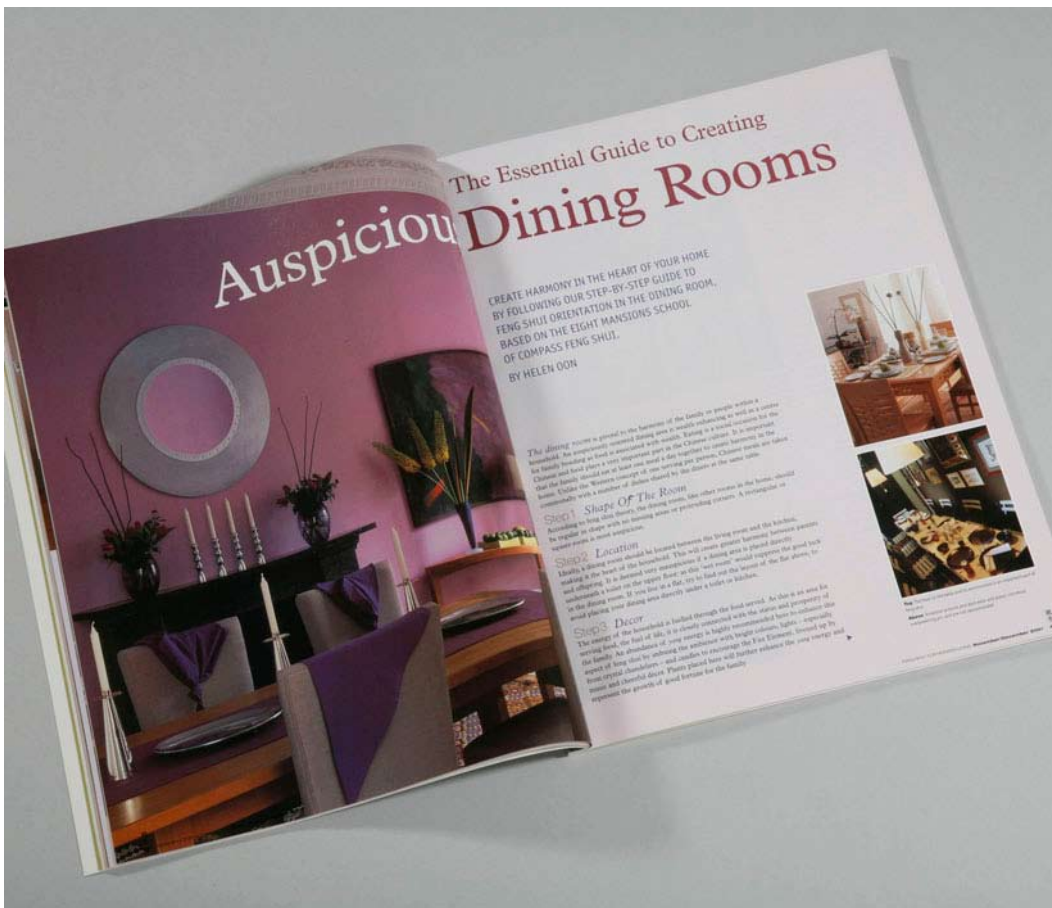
Auspiciou

The Essential Guide to Creating
Dining Rooms

CREATE HARMONY IN THE HEART OF YOUR HOME BY FOLLOWING OUR STEP-BY-STEP GUIDE TO FENG SHUI ORIENTATION IN THE DINING ROOM, BASED ON THE EIGHT MANSIONS SCHOOL OF COMPASS FENG SHUI.

BY HELEN OON

The dining room is pivotal to the harmony of the family or people within a household. An auspiciously oriented dining area is wealth enhancing as well as a centre for family bonding as food is associated with wealth. Eating is a social occasion for Chinese and food plays a very important part in the Chinese culture. It is important that the family should eat at least one meal a day together to create harmony in the home. Unlike the Western concept of one serving per person, Chinese meals are taken communally with a number of dishes shared by the diners at the same table.

Step 1 Shape Of The Room
According to feng shui theory, the dining room, like other rooms in the home, should be regular in shape with no missing areas or protruding corners. A rectangular or square room is most auspicious.

Step 2 Location
Ideally, a dining room should be located between the living room and the kitchen, making it the heart of the household. This will create greater harmony between parents and offspring. It is deemed very auspicious if a dining area is placed directly underneath a toilet on the upper floor as this "wet room" would suppress the good luck in the dining room. If you live in a flat, try to find out the layout of the flat above, to avoid placing your dining area directly under a toilet or kitchen.

Step 3 Decor
The energy of the household is fuelled through the food served. As this is an area for serving food, the fuel of life, it is closely connected with the status and prosperity of the family. An abundance of yang energy is highly recommended here to enhance the aspect of feng shui by imbuing the ambience with bright colours, lights – especially from crystal chandeliers – and candles to encourage the Fire Element, livened up by music and cheerful decor. Plants placed here will further enhance the yang energy and represent the growth of good fortune for the family.

Top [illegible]
Above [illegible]

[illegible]